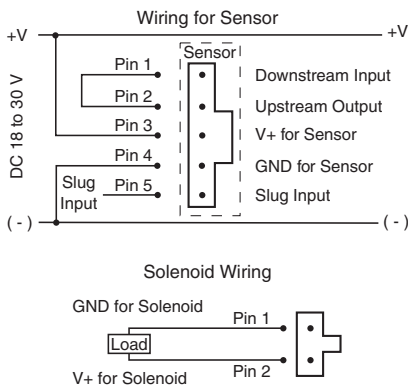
Wiring for Sensor

+V

+V

DC 18 to 30 V

Sensor

Pin 1

Downstream Input

Pin 2

Upstream Output

Pin 3

V+ for Sensor

Pin 4

GND for Sensor

Slug Input

Pin 5

Slug Input

( - )

( - )

Solenoid Wiring

GND for Solenoid

Pin 1

Load

Pin 2

V+ for Solenoid